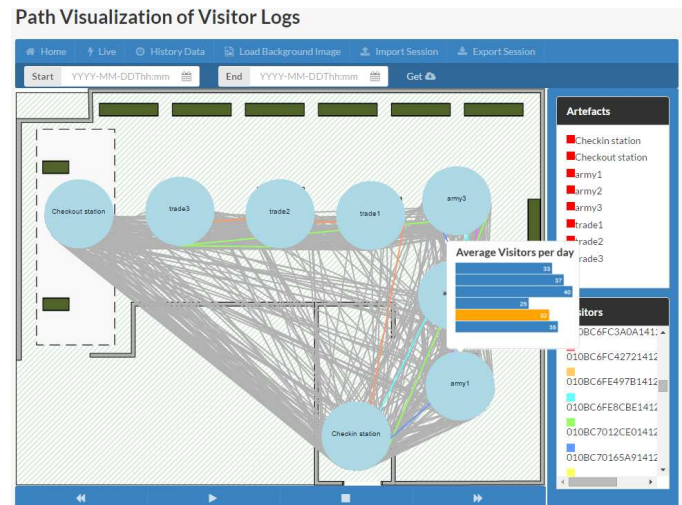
Path Visualization of Visitor Logs

Home Live History Data Load Background Image Import Session Export Session

Start YYYY-MM-DDThh:mm End YYYY-MM-DDThh:mm Get

Checkout station trade3 trade2 trade1 army3 army1 Checkin station

Average Visitors per day
33
37
40
29
32
36

Artefacts
Checkin station
Checkout station
army1
army2
army3
trade1
trade2
trade3

Visitors
010BC6FC3A0A1412
010BC6FC42721412
010BC6FE497B1412
010BC6FE8CBE1412
010BC7012CE01412
010BC70165A91412